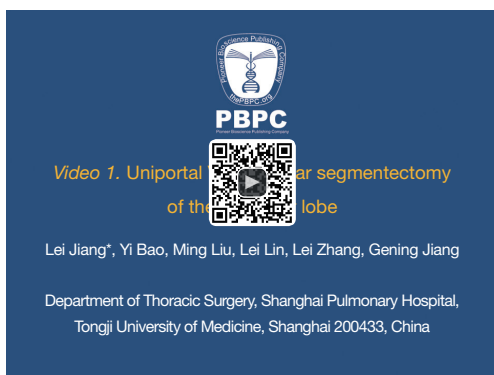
Pioneer Bioscience Publishing Company
thePBPC.org
PBPC
Pioneer Bioscience Publishing Company

*Video 1.* Uniportal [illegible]ar segmentectomy of the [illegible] lobe

Lei Jiang*, Yi Bao, Ming Liu, Lei Lin, Lei Zhang, Gening Jiang

Department of Thoracic Surgery, Shanghai Pulmonary Hospital, Tongji University of Medicine, Shanghai 200433, China